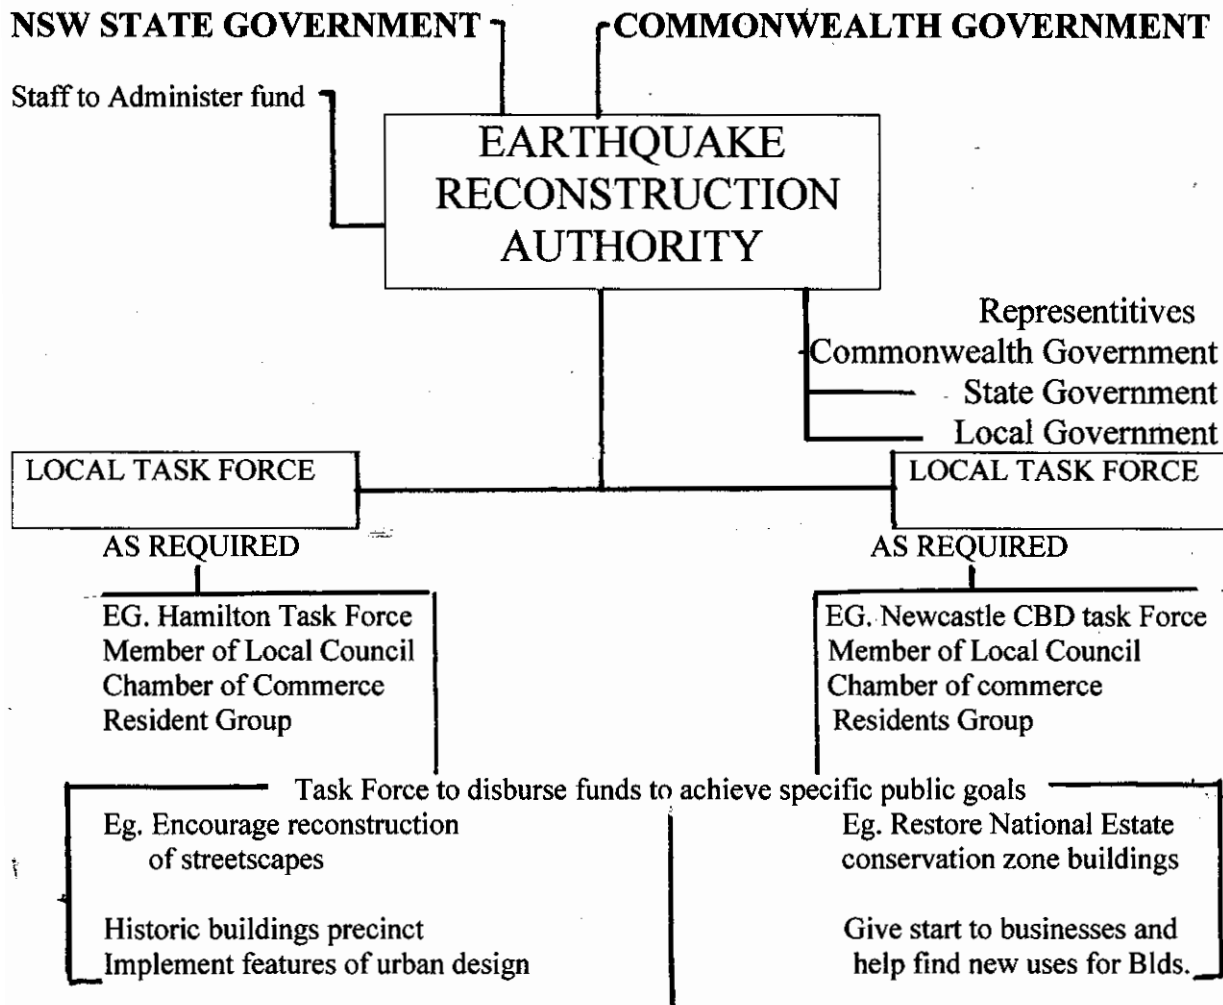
NSW STATE GOVERNMENT

COMMONWEALTH GOVERNMENT

Staff to Administer fund

EARTHQUAKE RECONSTRUCTION AUTHORITY

Representitives
Commonwealth Government
State Government
Local Government

LOCAL TASK FORCE

AS REQUIRED

LOCAL TASK FORCE

AS REQUIRED

EG. Hamilton Task Force
Member of Local Council
Chamber of Commerce
Resident Group

EG. Newcastle CBD task Force
Member of Local Council
Chamber of commerce
Residents Group

Task Force to disburse funds to achieve specific public goals

Eg. Encourage reconstruction of streetscapes

Historic buildings precinct
Implement features of urban design

Eg. Restore National Estate conservation zone buildings

Give start to businesses and help find new uses for Blds.